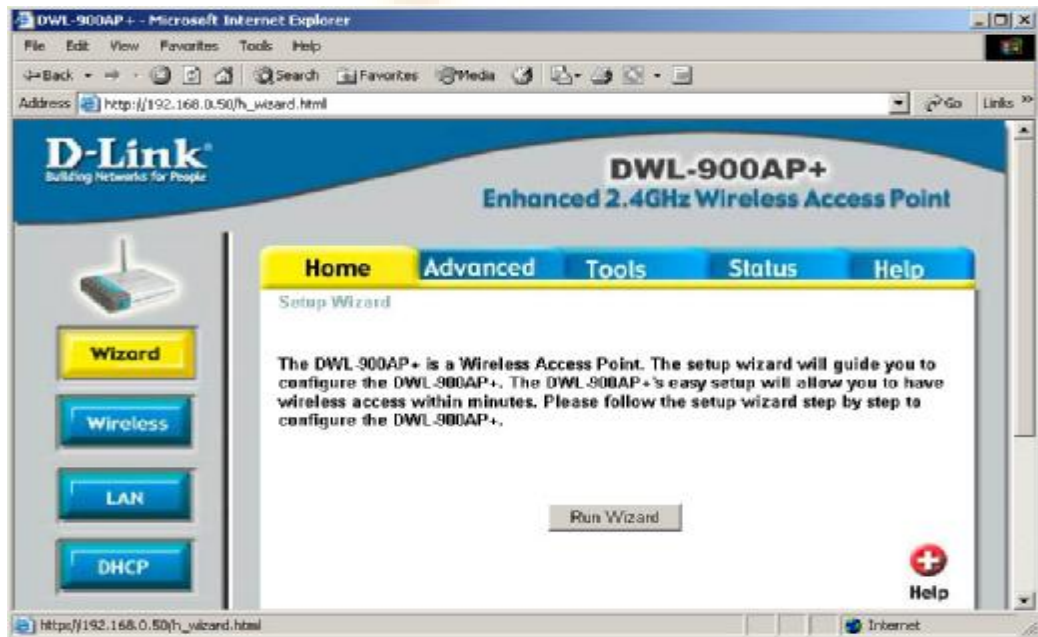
DWL-900AP+ - Microsoft Internet Explorer

File Edit View Favorites Tools Help

Back Search Favorites Media

Address http://192.168.0.50/h_wizard.html Go Links

D-Link
Building Networks for People

DWL-900AP+
Enhanced 2.4GHz Wireless Access Point

Home Advanced Tools Status Help

Setup Wizard

Wizard

Wireless

LAN

DHCP

The DWL-900AP+ is a Wireless Access Point. The setup wizard will guide you to configure the DWL-900AP+. The DWL-900AP+'s easy setup will allow you to have wireless access within minutes. Please follow the setup wizard step by step to configure the DWL-900AP+.

Run Wizard

Help

http://192.168.0.50/h_wizard.html Internet